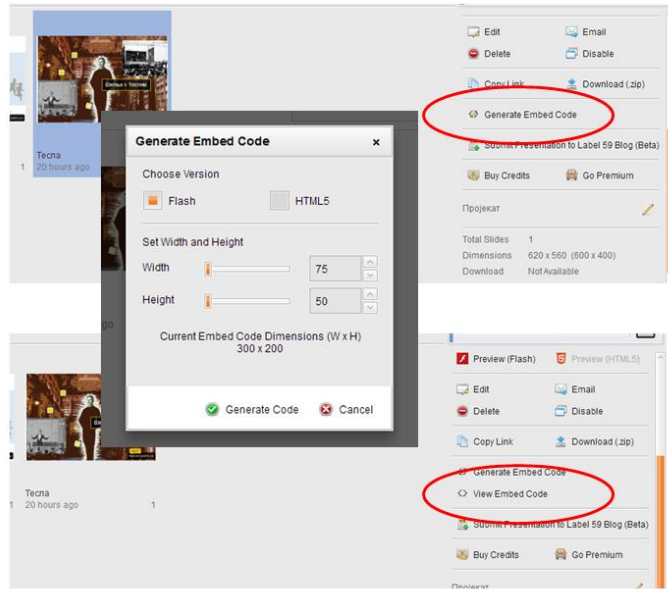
Тесла
1 20 hours ago

Edit
Email
Delete
Disable
Copy Link
Download (.zip)
Generate Embed Code
Submit Presentation to Label 59 Blog (Beta)
Buy Credits
Go Premium
Пројекат
Total Slides 1
Dimensions 620 x 560 (600 x 400)
Download Not Available

Generate Embed Code ×

Choose Version
Flash
HTML5

Set Width and Height
Width 75
Height 50

Current Embed Code Dimensions (W x H)
300 x 200

Generate Code
Cancel

Тесла
1 20 hours ago 1

Preview (Flash)
Preview (HTML5)
Edit
Email
Delete
Disable
Copy Link
Download (.zip)
Generate Embed Code
View Embed Code
Submit Presentation to Label 59 Blog (Beta)
Buy Credits
Go Premium
Пројекат